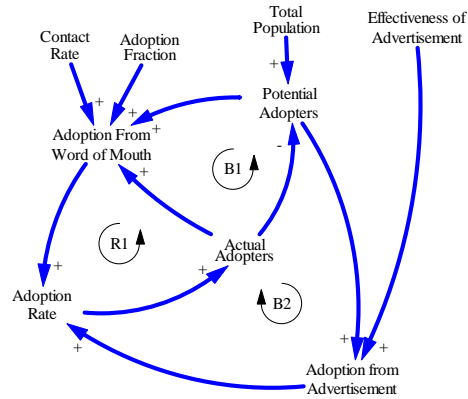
Contact Rate

Adoption Fraction

Total Population

Effectiveness of Advertisement

Potential Adopters

Adoption From Word of Mouth

B1

R1

Actual Adopters

B2

Adoption Rate

Adoption from Advertisement

+
+
+
+
+
-
+
+
+
+
+
+